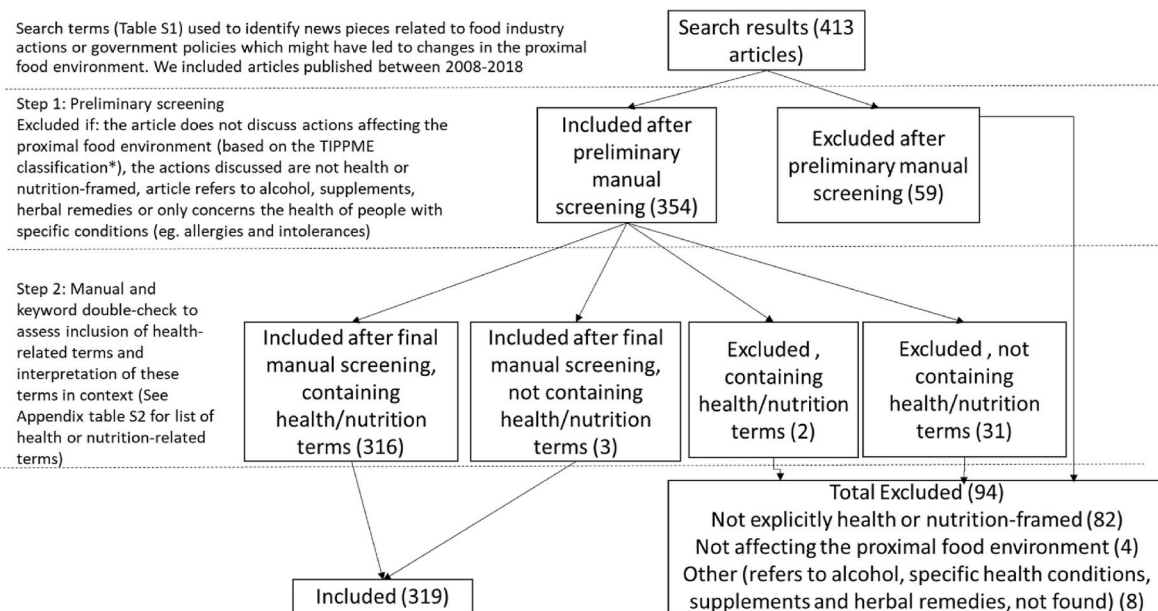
Search terms (Table S1) used to identify news pieces related to food industry actions or government policies which might have led to changes in the proximal food environment. We included articles published between 2008-2018

Search results (413 articles)

Step 1: Preliminary screening
Excluded if: the article does not discuss actions affecting the proximal food environment (based on the TIPPME classification*), the actions discussed are not health or nutrition-framed, article refers to alcohol, supplements, herbal remedies or only concerns the health of people with specific conditions (eg. allergies and intolerances)

Included after preliminary manual screening (354)

Excluded after preliminary manual screening (59)

Step 2: Manual and keyword double-check to assess inclusion of health-related terms and interpretation of these terms in context (See Appendix table S2 for list of health or nutrition-related terms)

Included after final manual screening, containing health/nutrition terms (316)

Included after final manual screening, not containing health/nutrition terms (3)

Excluded , containing health/nutrition terms (2)

Excluded , not containing health/nutrition terms (31)

Total Excluded (94)
Not explicitly health or nutrition-framed (82)
Not affecting the proximal food environment (4)
Other (refers to alcohol, specific health conditions, supplements and herbal remedies, not found) (8)

Included (319)